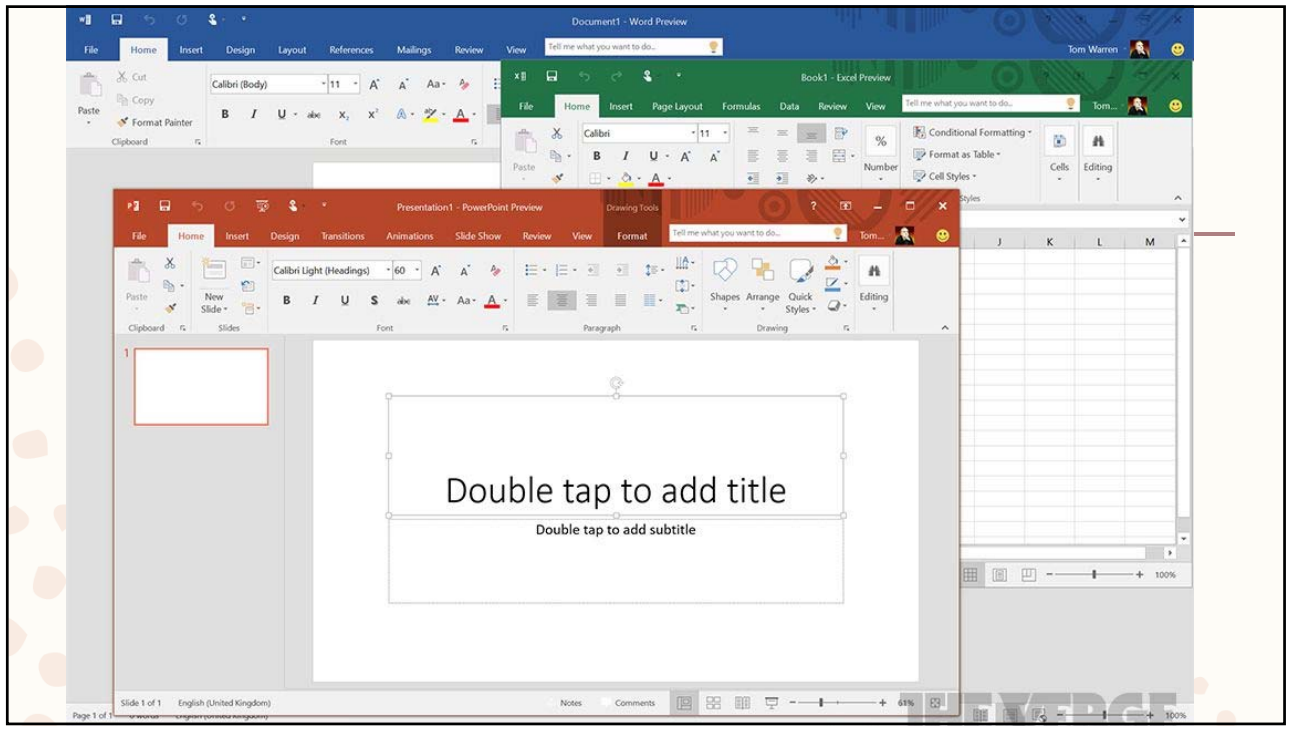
Document1 - Word Preview

File Home Insert Design Layout References Mailings Review View Tell me what you want to do... Tom Warren

Paste Cut Copy Format Painter Clipboard

Calibri (Body) 11 Font

Book1 - Excel Preview

File Home Insert Page Layout Formulas Data Review View Tell me what you want to do... Tom...

Paste Calibri 11 Number Conditional Formatting Format as Table Cell Styles Styles Cells Editing

Presentation1 - PowerPoint Preview Drawing Tools

File Home Insert Design Transitions Animations Slide Show Review View Format Tell me what you want to do... Tom...

Paste New Slide Clipboard Slides Calibri Light (Headings) 60 Font Paragraph Shapes Arrange Quick Styles Drawing Editing

1

Double tap to add title

Double tap to add subtitle

J K L M

100%

Slide 1 of 1 English (United Kingdom) Notes Comments 61%

Page 1 of 1 0 words English (United Kingdom) 100%

THE VERGE